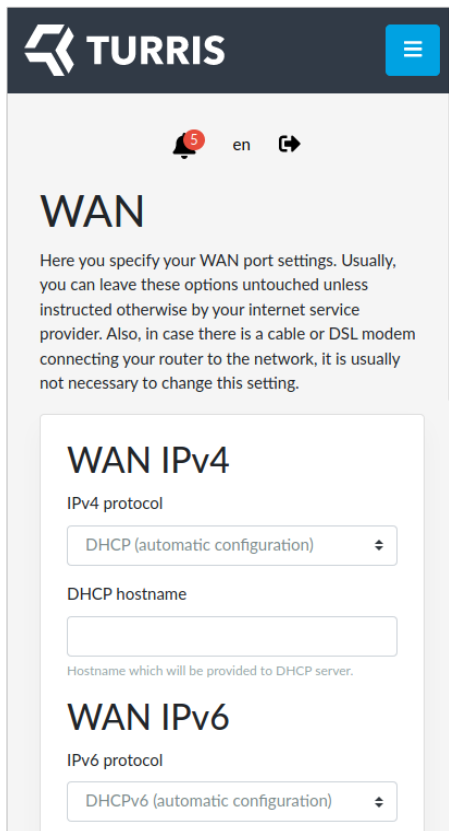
TURRIS

5 en

WAN

Here you specify your WAN port settings. Usually, you can leave these options untouched unless instructed otherwise by your internet service provider. Also, in case there is a cable or DSL modem connecting your router to the network, it is usually not necessary to change this setting.

WAN IPv4

IPv4 protocol

DHCP (automatic configuration)

DHCP hostname

Hostname which will be provided to DHCP server.

WAN IPv6

IPv6 protocol

DHCPv6 (automatic configuration)